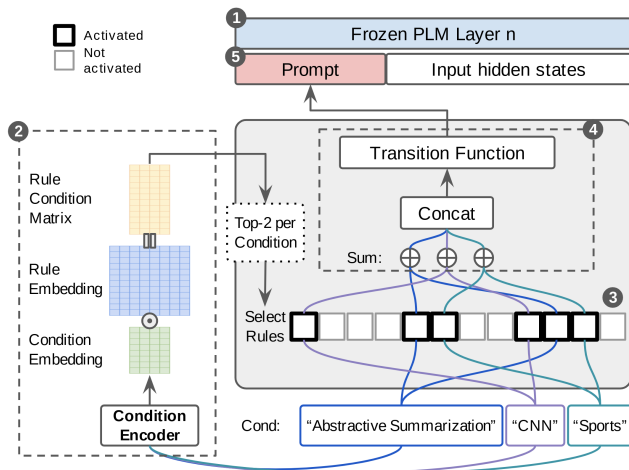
Activated
Not activated

1 Frozen PLM Layer n
5 Prompt
Input hidden states

2
Rule Condition Matrix
Rule Embedding
Condition Embedding
Condition Encoder

Top-2 per Condition

4
Transition Function
Concat
Sum:

3
Select Rules

Cond: "Abstractive Summarization" "CNN" "Sports"